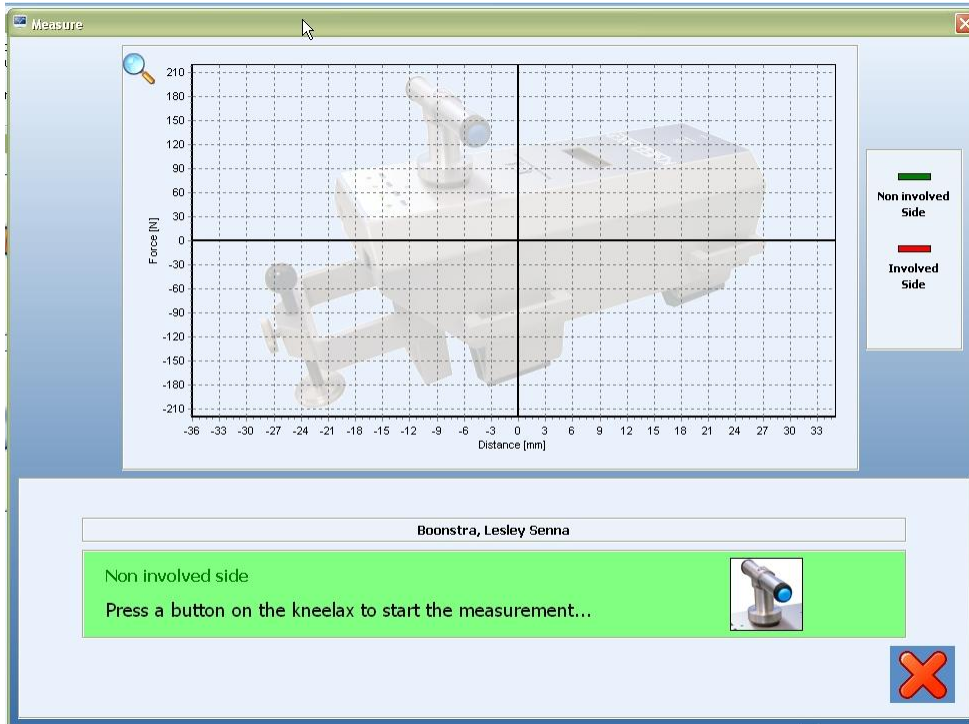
Measure

210
180
150
120
90
60
30
0
-30
-60
-90
-120
-150
-180
-210

Force [N]

-36 -33 -30 -27 -24 -21 -18 -15 -12 -9 -6 -3 0 3 6 9 12 15 18 21 24 27 30 33

Distance [mm]

Non involved Side

Involved Side

Boonstra, Lesley Senna

Non involved side

Press a button on the kneelax to start the measurement...